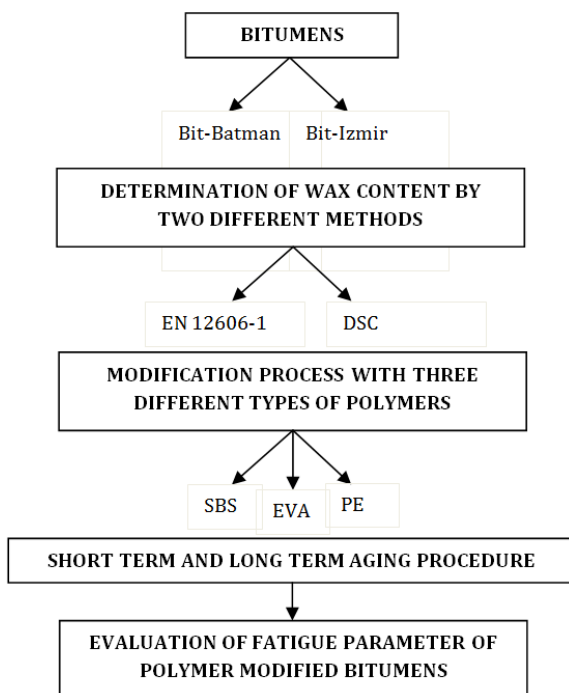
BITUMENS

Bit-Batman

Bit-Izmir

DETERMINATION OF WAX CONTENT BY TWO DIFFERENT METHODS

EN 12606-1

DSC

MODIFICATION PROCESS WITH THREE DIFFERENT TYPES OF POLYMERS

SBS

EVA

PE

SHORT TERM AND LONG TERM AGING PROCEDURE

EVALUATION OF FATIGUE PARAMETER OF POLYMER MODIFIED BITUMENS